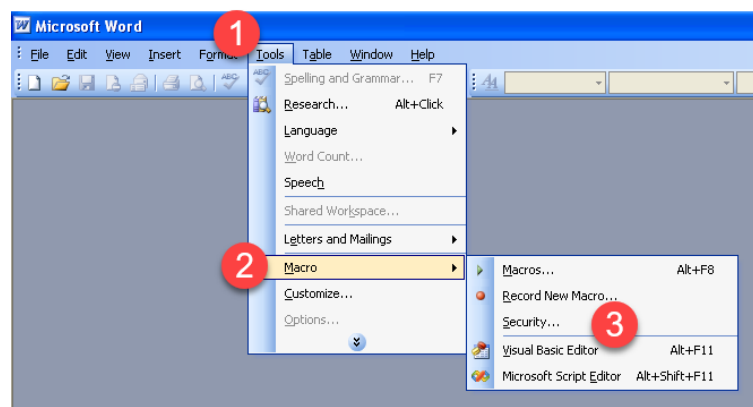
Microsoft Word

File Edit View Insert Forma 1 Tools Table Window Help

Spelling and Grammar... F7
Research... Alt+Click
Language
Word Count...
Speech
Shared Workspace...
Letters and Mailings
2 Macro
Customize...
Options...

Macros... Alt+F8
Record New Macro...
Security... 3
Visual Basic Editor Alt+F11
Microsoft Script Editor Alt+Shift+F11